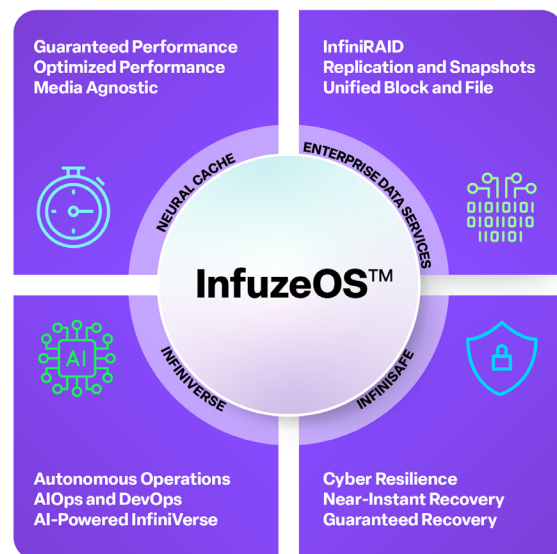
Guaranteed Performance
Optimized Performance
Media Agnostic

InfiniRAID
Replication and Snapshots
Unified Block and File

NEURAL CACHE

ENTERPRISE DATA SERVICES

010101
0101010
110101

InfuzeOS™

AI

INFINIVERSE

INFINISAFE

Autonomous Operations
AIOps and DevOps
AI-Powered InfiniVerse

Cyber Resilience
Near-Instant Recovery
Guaranteed Recovery